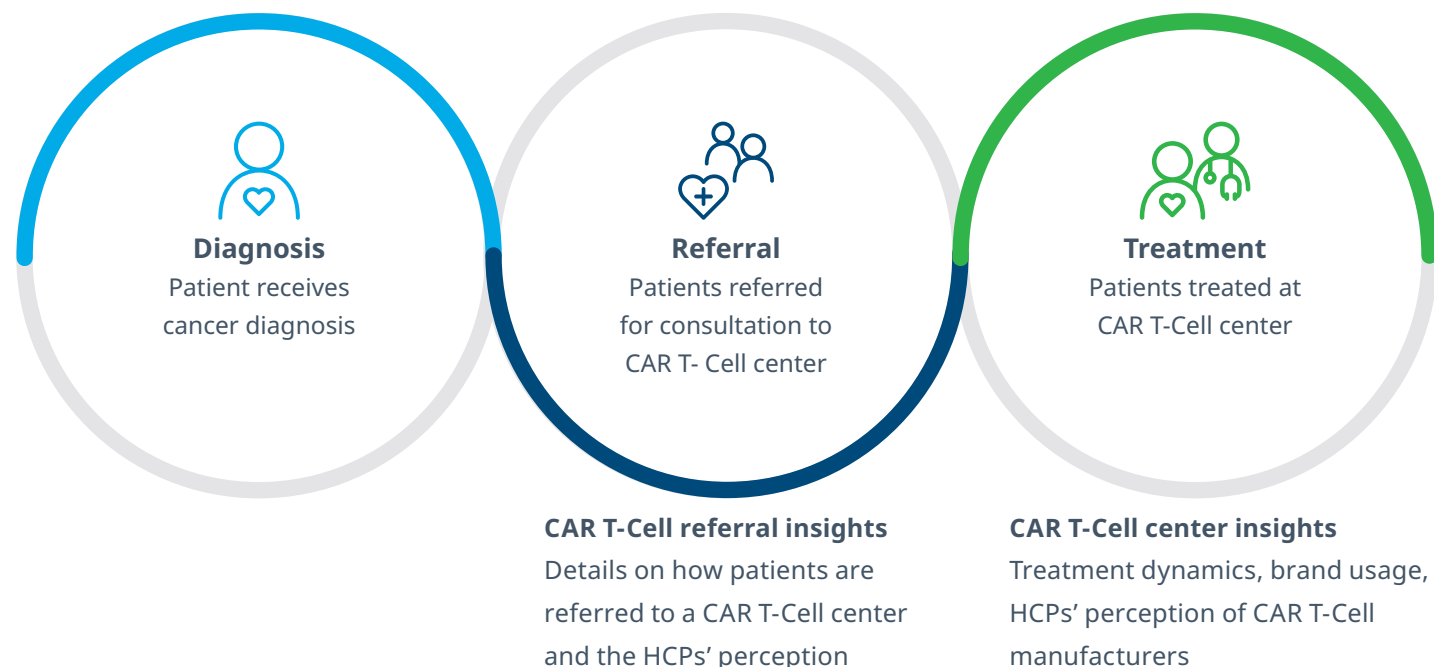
**Diagnosis**
Patient receives cancer diagnosis

**Referral**
Patients referred for consultation to CAR T- Cell center

**Treatment**
Patients treated at CAR T-Cell center

**CAR T-Cell referral insights**
Details on how patients are referred to a CAR T-Cell center and the HCPs' perception

**CAR T-Cell center insights**
Treatment dynamics, brand usage, HCPs' perception of CAR T-Cell manufacturers